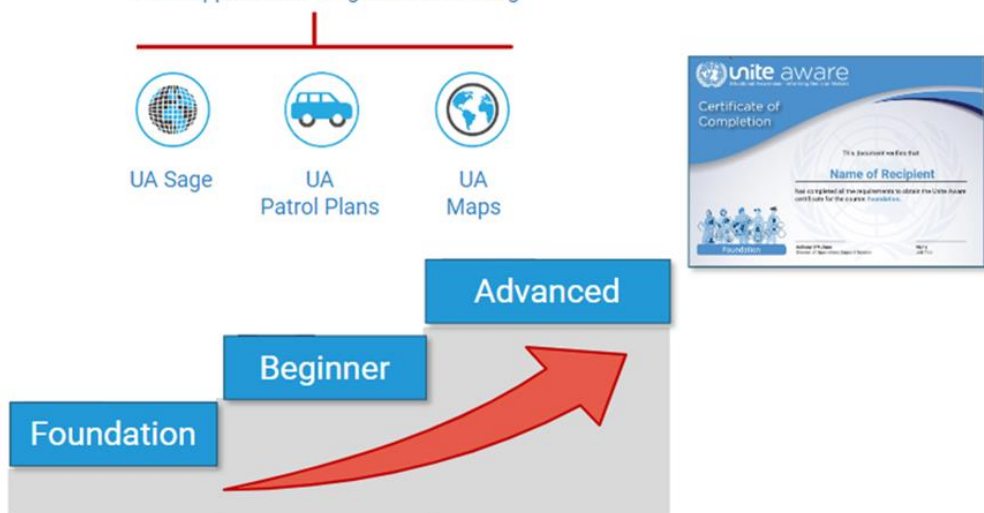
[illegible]

UA Sage

UA Patrol Plans

UA Maps

unite aware

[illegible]

Certificate of Completion

This document certifies that

Name of Recipient

has completed all the requirements to obtain the Unite Aware certificate for the course Foundation.

Foundation

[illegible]

Advanced

Beginner

Foundation